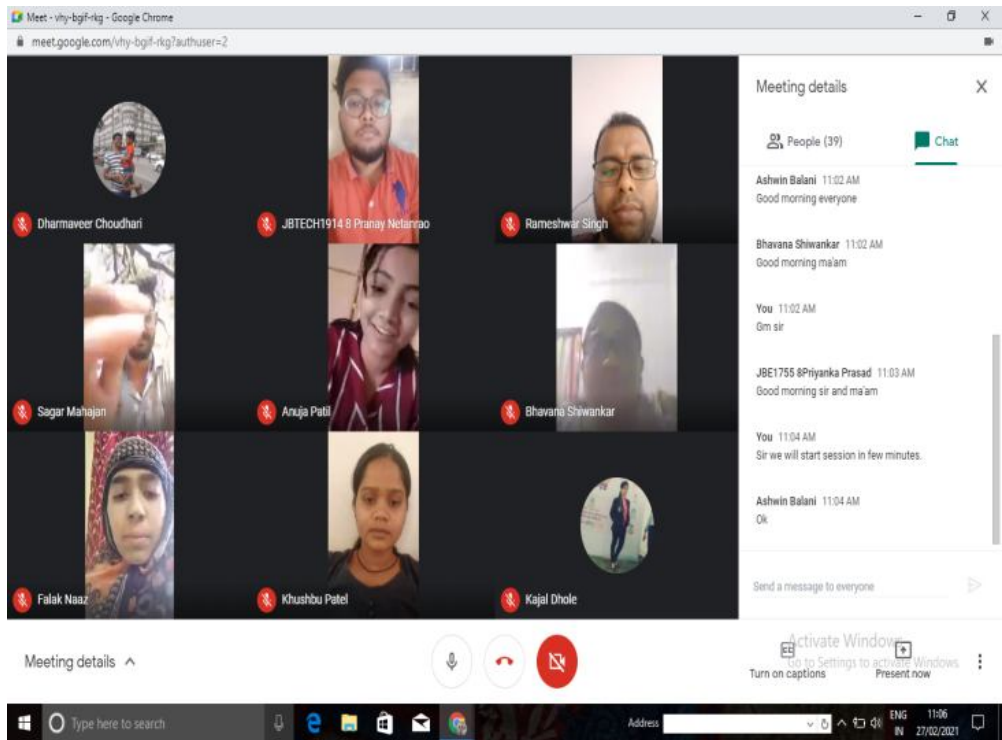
Meet - vhy-bgif-rkg - Google Chrome

meet.google.com/vhy-bgif-rkg?authuser=2

Dharmaveer Choudhari

JBTECH1914 8 Pranay Netanrao

Rameshwar Singh

Sagar Mahajan

Anuja Patil

Bhavana Shiwankar

Falak Naaz

Khushbu Patel

Kajal Dhole

Meeting details

People (39)

Chat

Ashwin Balani 11:02 AM
Good morning everyone

Bhavana Shiwankar 11:02 AM
Good morning ma'am

You 11:02 AM
Gm sir

JBE1755 8Priyanka Prasad 11:03 AM
Good morning sir and ma'am

You 11:04 AM
Sir we will start session in few minutes.

Ashwin Balani 11:04 AM
Ok

Send a message to everyone

Meeting details ^

Turn on captions

Present now

Activate Windows
Go to Settings to activate Windows

Type here to search

Address

ENG IN

11:06 27/02/2021